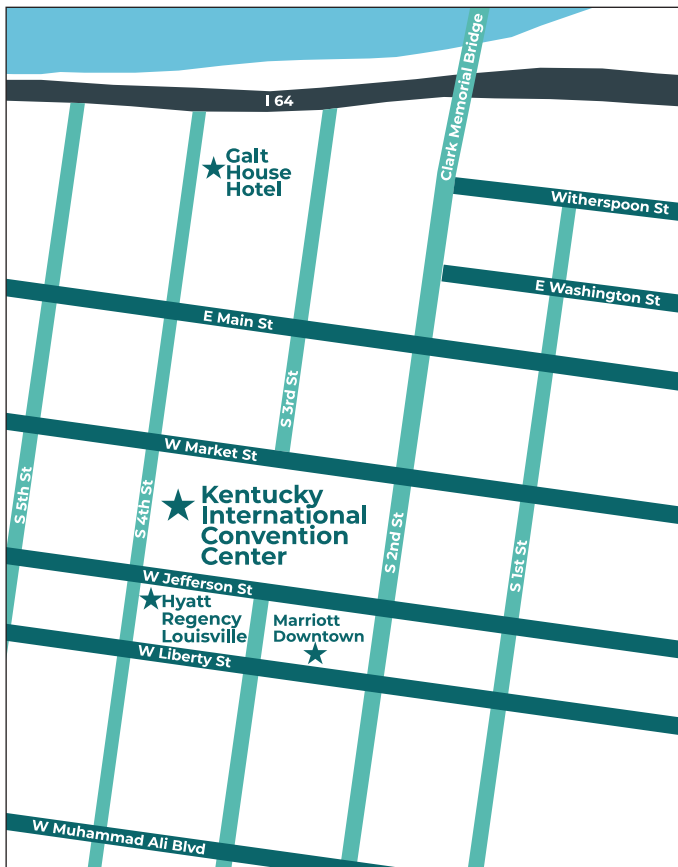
I 64

Clark Memorial Bridge

Galt House Hotel

Witherspoon St

E Washington St

E Main St

S 3rd St

W Market St

S 5th St

S 4th St

Kentucky International Convention Center

S 2nd St

S 1st St

W Jefferson St

Hyatt Regency Louisville

Marriott Downtown

W Liberty St

W Muhammad Ali Blvd